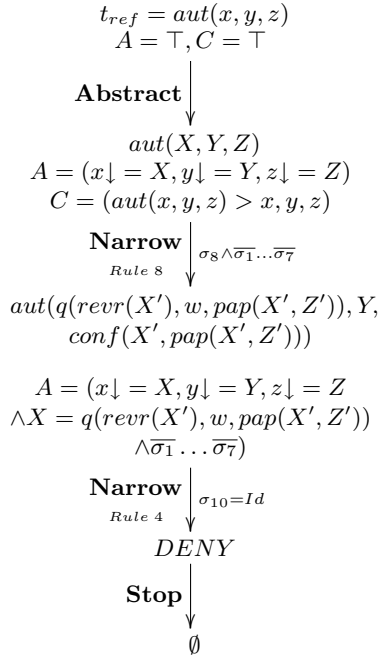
$t_{ref} = aut(x, y, z)$
$A = \top, C = \top$

**Abstract**

$aut(X, Y, Z)$
$A = (x\downarrow = X, y\downarrow = Y, z\downarrow = Z)$
$C = (aut(x, y, z) > x, y, z)$

**Narrow** $\sigma_8 \wedge \overline{\sigma_1} \ldots \overline{\sigma_7}$
Rule 8

$aut(q(revr(X'), w, pap(X', Z')), Y, conf(X', pap(X', Z')))$

$A = (x\downarrow = X, y\downarrow = Y, z\downarrow = Z$
$\wedge X = q(revr(X'), w, pap(X', Z'))$
$\wedge \overline{\sigma_1} \ldots \overline{\sigma_7})$

**Narrow** $\sigma_{10} = Id$
Rule 4

$DENY$

**Stop**

$\emptyset$